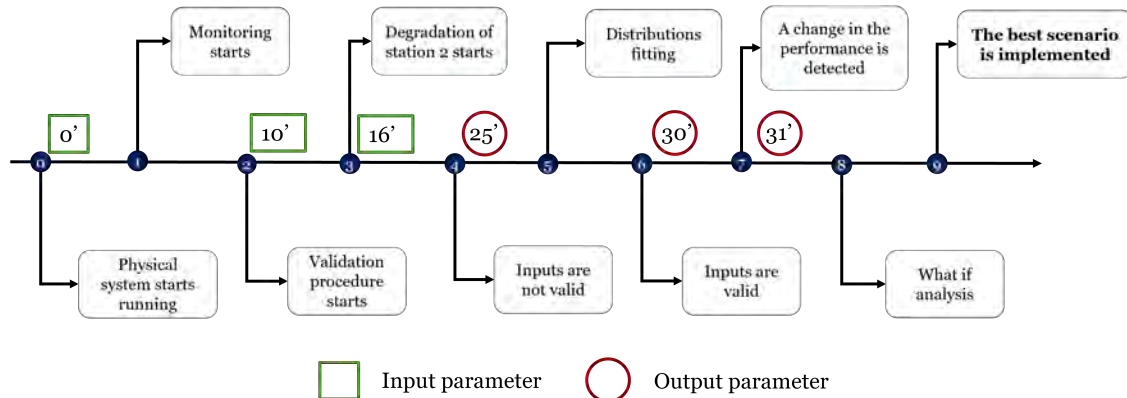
Monitoring starts

Degradation of station 2 starts

Distributions fitting

A change in the performance is detected

**The best scenario is implemented**

0'

10'

16'

25'

30'

31'

0

1

2

3

4

5

6

7

8

9

Physical system starts running

Validation procedure starts

Inputs are not valid

Inputs are valid

What if analysis

Input parameter

Output parameter